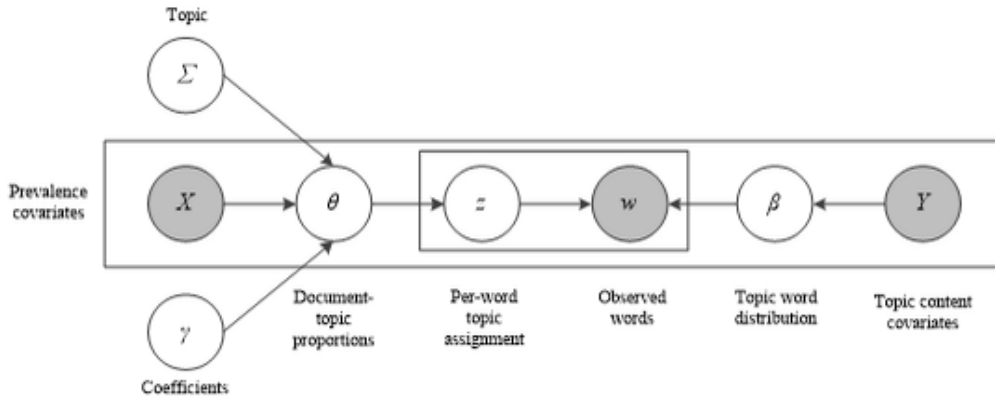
Topic

$\Sigma$

Prevalence covariates

$X$

$\theta$

$z$

$w$

$\beta$

$Y$

$\gamma$

Coefficients

Document-topic proportions

Per-word topic assignment

Observed words

Topic word distribution

Topic content covariates